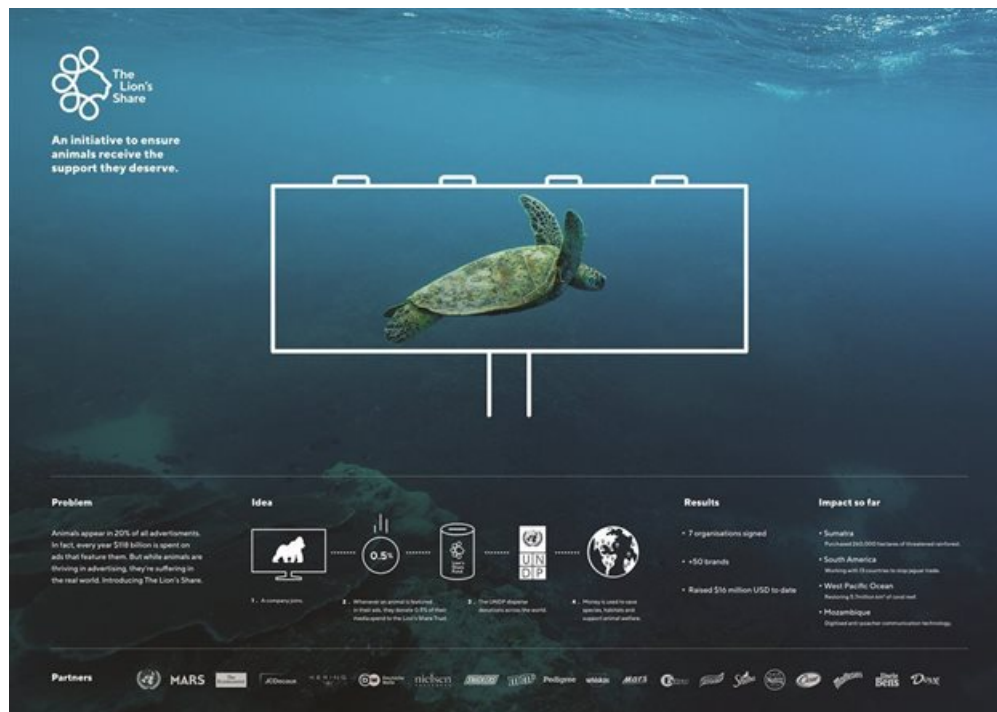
The Lion's Share

An initiative to ensure animals receive the support they deserve.

Problem

Animals appear in 20% of all advertisements. In fact, every year $118 billion is spent on ads that feature them. But while animals are thriving in advertising, they're suffering in the real world. Introducing The Lion's Share.

Idea

0.5%

Lion's Share Fund

U N D P

1. A company joins.

2. Whenever an animal is featured in their ads, they donate 0.5% of their media spend to the Lion's Share Trust.

3. The UNDP disperse donations across the world.

4. Money is used to save species, habitats and support animal welfare.

Results

• 7 organisations signed

• +50 brands

• Raised $16 million USD to date

Impact so far

• Sumatra
Purchased 260,000 hectares of threatened rainforest.

• South America
Working with 13 countries to stop jaguar trade.

• West Pacific Ocean
Restoring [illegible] of coral reef.

• Mozambique
Digitised anti-poacher communication technology.

Partners

MARS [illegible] JCDecaux KERING Deutsche Welle nielsen SNICKERS m&m's Pedigree whiskas mars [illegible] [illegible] Sheba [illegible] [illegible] Maltesers Uncle Bens Dove